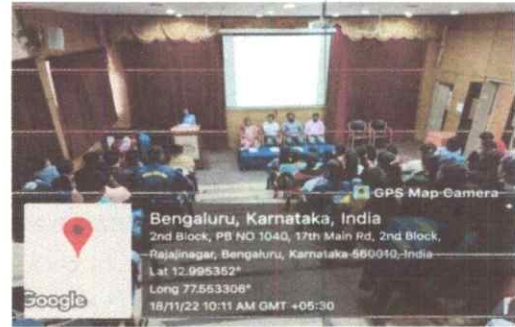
GPS Map Camera

Bengaluru, Karnataka, India
2nd Block, PB NO 1040, 17th Main Rd, 2nd Block, Rajajinagar, Bengaluru, Karnataka 560010, India
Lat 12.995352°
Long 77.553306°
18/11/22 10:11 AM GMT +05:30

Google